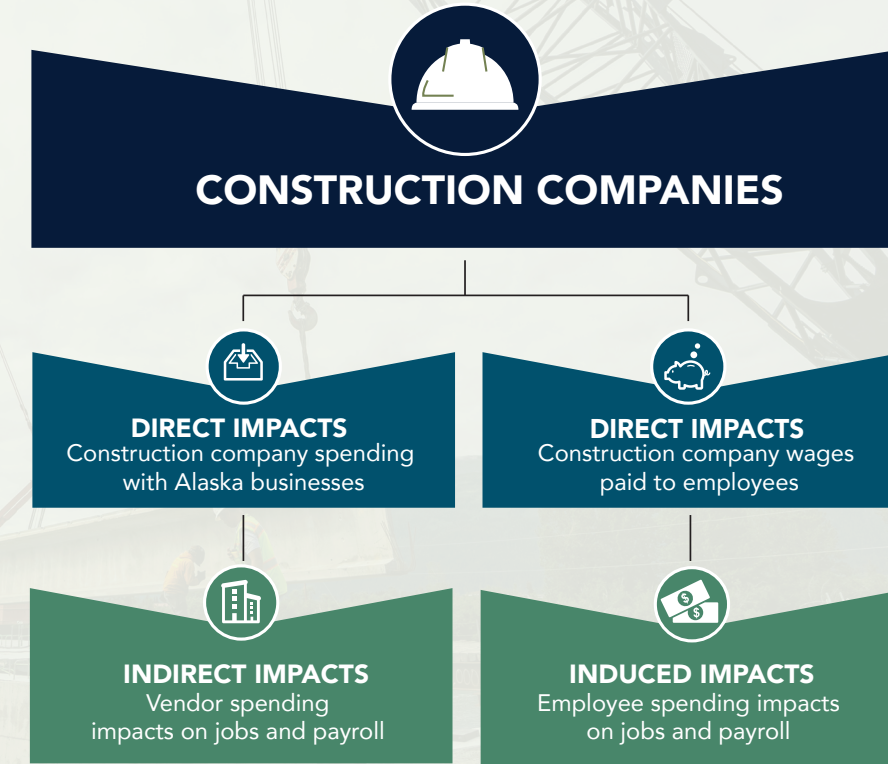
CONSTRUCTION COMPANIES

DIRECT IMPACTS
Construction company spending with Alaska businesses

DIRECT IMPACTS
Construction company wages paid to employees

INDIRECT IMPACTS
Vendor spending impacts on jobs and payroll

INDUCED IMPACTS
Employee spending impacts on jobs and payroll